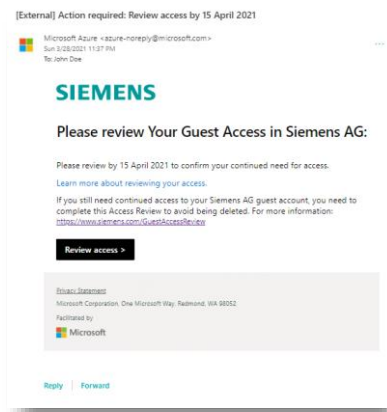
[External] Action required: Review access by 15 April 2021

Microsoft Azure <azure-noreply@microsoft.com>
Sun 3/28/2021 11:37 PM
To: John Doe

SIEMENS

Please review Your Guest Access in Siemens AG:

Please review by 15 April 2021 to confirm your continued need for access.

Learn more about reviewing your access.

If you still need continued access to your Siemens AG guest account, you need to complete this Access Review to avoid being deleted. For more information: https://www.siemens.com/GuestAccessReview

Review access >

Privacy Statement
Microsoft Corporation, One Microsoft Way, Redmond, WA 98052
Facilitated by
Microsoft

Reply | Forward